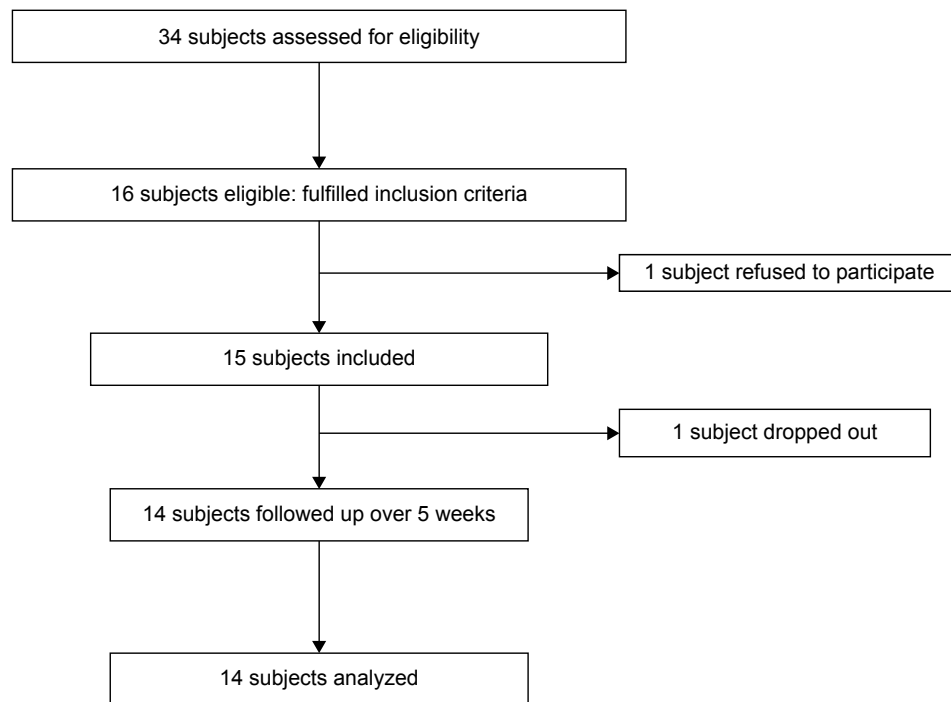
34 subjects assessed for eligibility

16 subjects eligible: fulfilled inclusion criteria

1 subject refused to participate

15 subjects included

1 subject dropped out

14 subjects followed up over 5 weeks

14 subjects analyzed